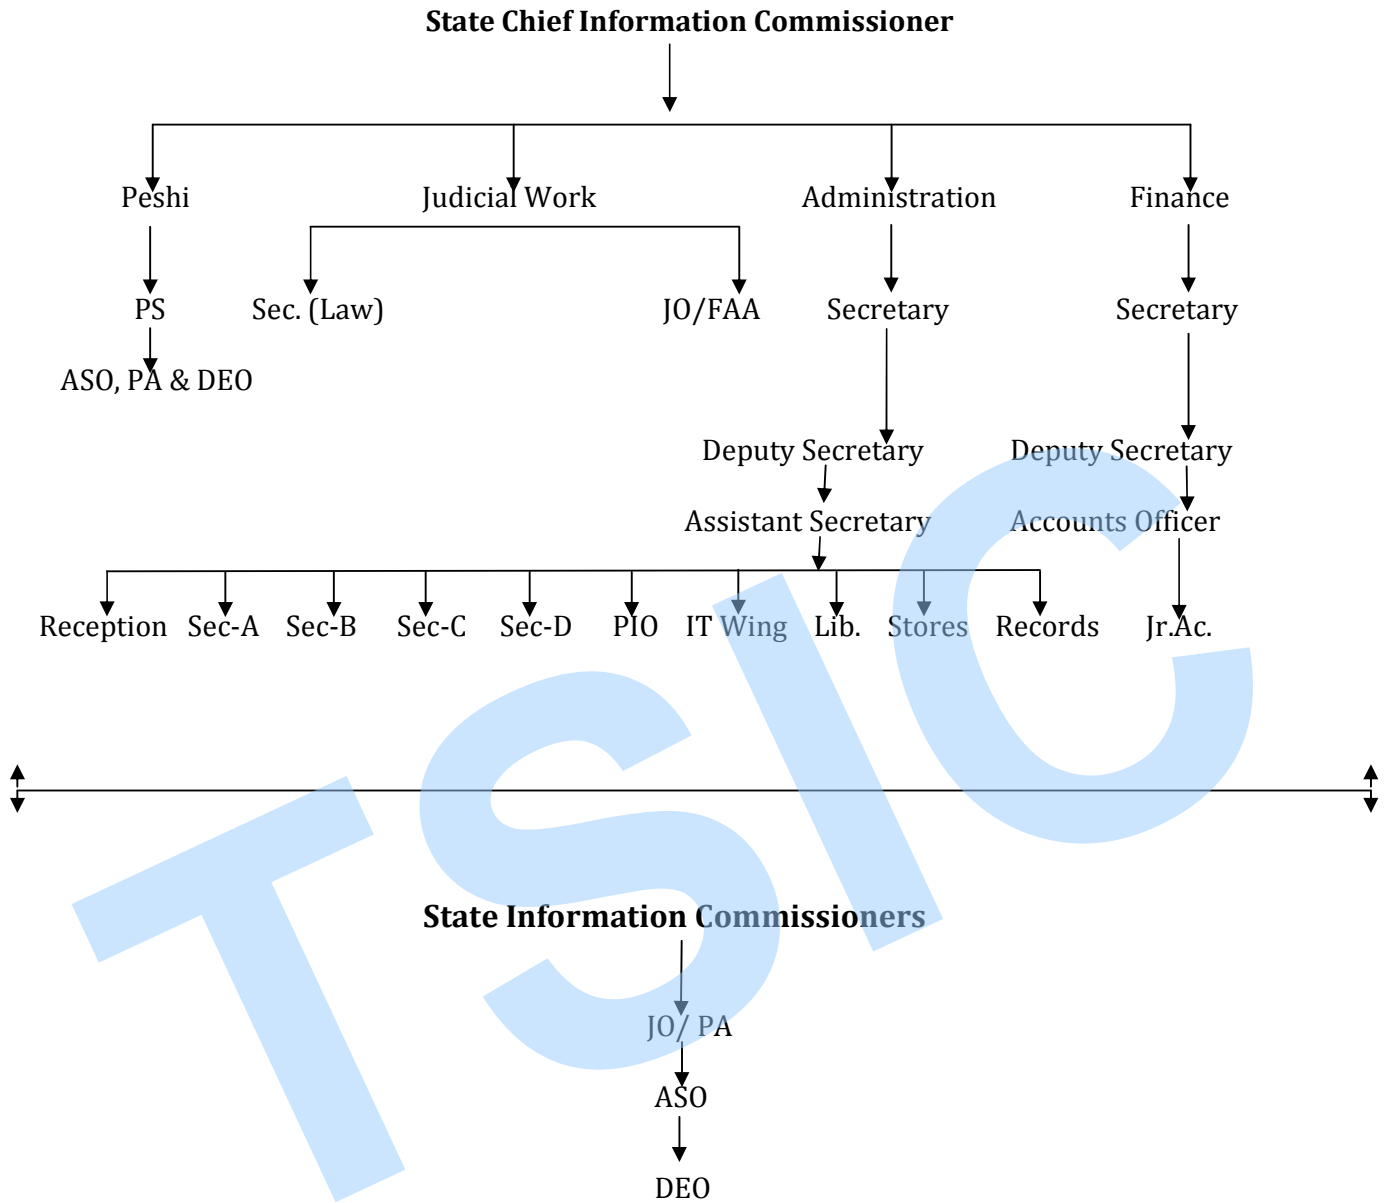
**State Chief Information Commissioner**

Peshi
PS
ASO, PA & DEO

Judicial Work
Sec. (Law)
JO/FAA

Administration
Secretary
Deputy Secretary
Assistant Secretary

Reception Sec-A Sec-B Sec-C Sec-D PIO IT Wing Lib. Stores Records

Finance
Secretary
Deputy Secretary
Accounts Officer
Jr.Ac.

TSIC

**State Information Commissioners**

JO/ PA
ASO
DEO